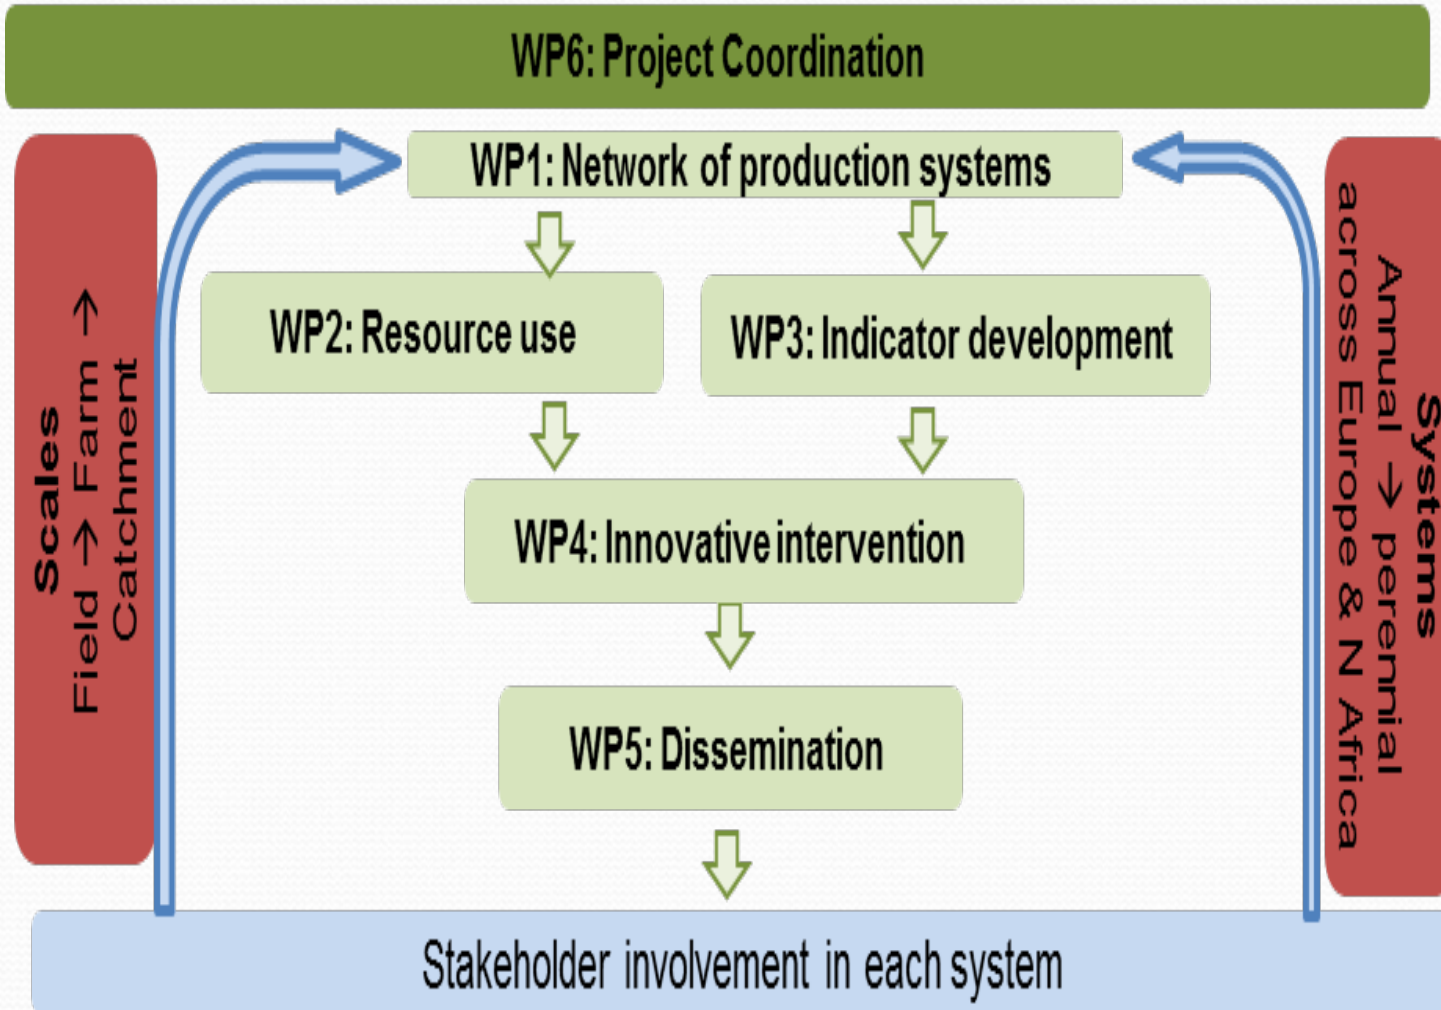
WP6: Project Coordination

Scales
Field → Farm →
Catchment

WP1: Network of production systems

Systems
Annual → perennial
across Europe & N Africa

WP2: Resource use

WP3: Indicator development

WP4: Innovative intervention

WP5: Dissemination

Stakeholder involvement in each system